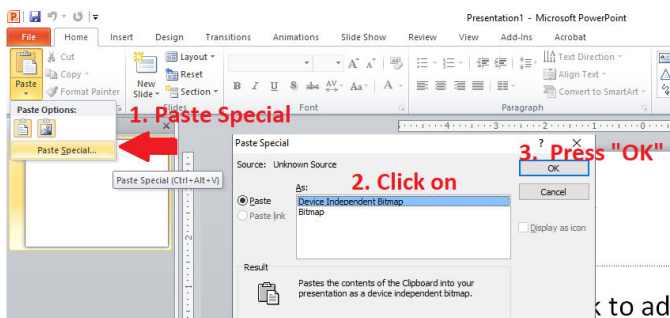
Presentation1 - Microsoft PowerPoint

File | Home | Insert | Design | Transitions | Animations | Slide Show | Review | View | Add-Ins | Acrobat

Cut
Copy
Format Painter
Paste
New Slide
Layout
Reset
Section
Slides
Font
Paragraph
Text Direction
Align Text
Convert to SmartArt

Paste Options:
Paste Special...

1. Paste Special

Paste Special (Ctrl+Alt+V)

Paste Special
?
Source: Unknown Source
As:
Paste
Paste link
Device Independent Bitmap
Bitmap
OK
Cancel
Display as icon
Result
Pastes the contents of the Clipboard into your presentation as a device independent bitmap.

2. Click on

3. Press "OK"

k to ad